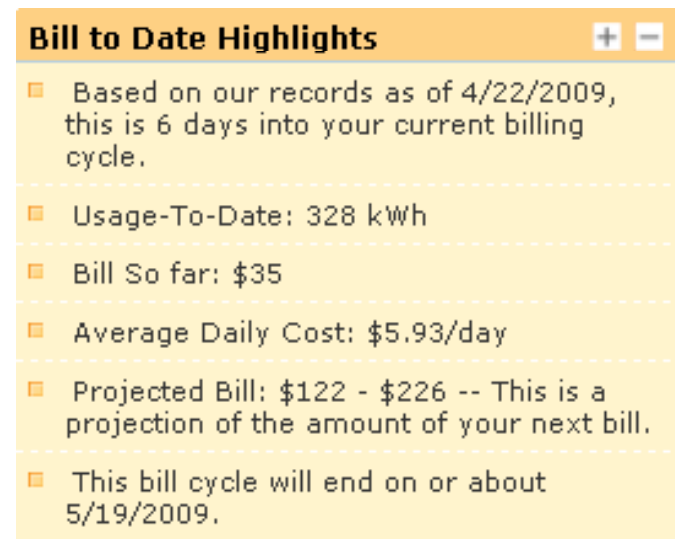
Bill to Date Highlights

+ −

Based on our records as of 4/22/2009, this is 6 days into your current billing cycle.

Usage-To-Date: 328 kWh

Bill So far: $35

Average Daily Cost: $5.93/day

Projected Bill: $122 - $226 -- This is a projection of the amount of your next bill.

This bill cycle will end on or about 5/19/2009.